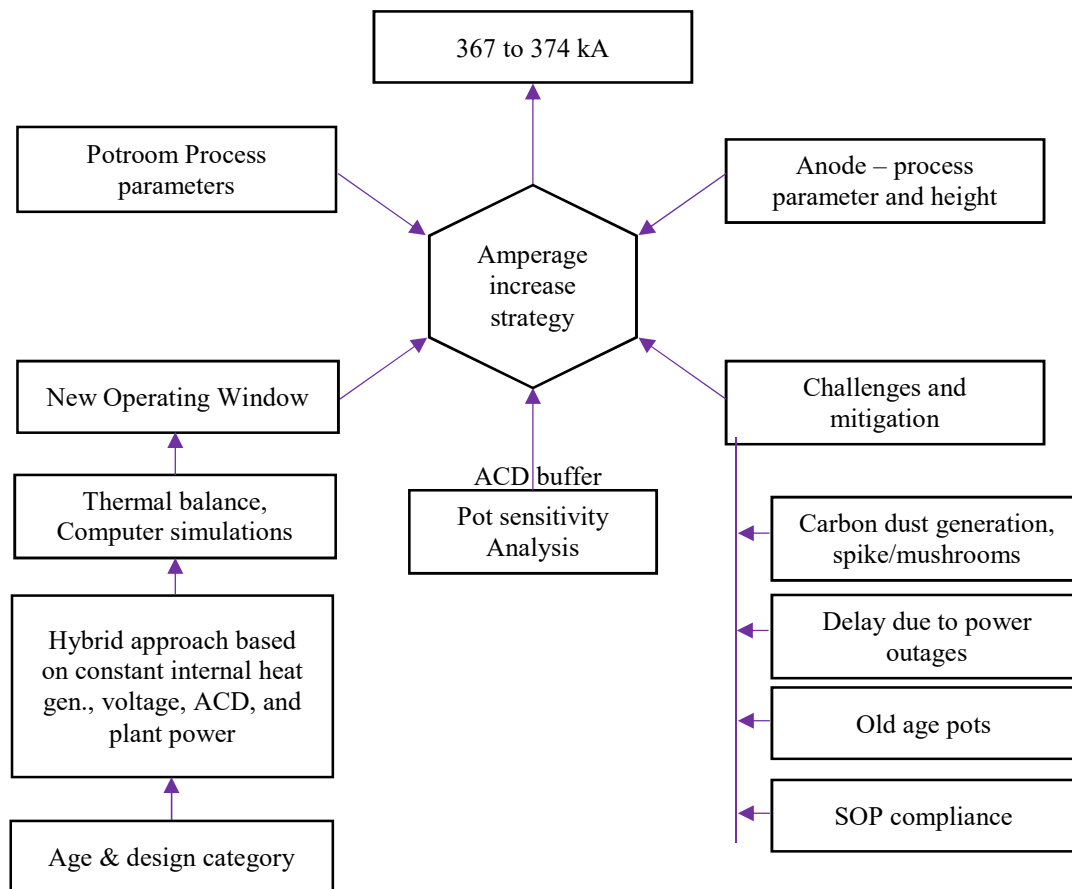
367 to 374 kA

Potroom Process parameters

Anode – process parameter and height

Amperage increase strategy

New Operating Window

Challenges and mitigation

ACD buffer

Thermal balance, Computer simulations

Pot sensitivity Analysis

Carbon dust generation, spike/mushrooms

Hybrid approach based on constant internal heat gen., voltage, ACD, and plant power

Delay due to power outages

Old age pots

SOP compliance

Age & design category